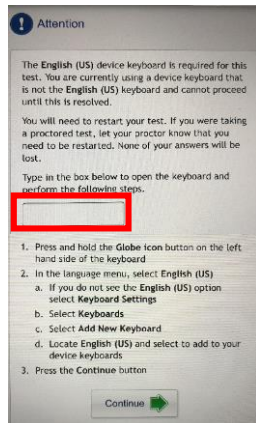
Attention

The English (US) device keyboard is required for this test. You are currently using a device keyboard that is not the English (US) keyboard and cannot proceed until this is resolved.

You will need to restart your test. If you were taking a proctored test, let your proctor know that you need to be restarted. None of your answers will be lost.

Type in the box below to open the keyboard and perform the following steps.

1. Press and hold the Globe icon button on the left hand side of the keyboard
2. In the language menu, select English (US)
a. If you do not see the English (US) option select Keyboard Settings
b. Select Keyboards
c. Select Add New Keyboard
d. Locate English (US) and select to add to your device keyboards
3. Press the Continue button

Continue